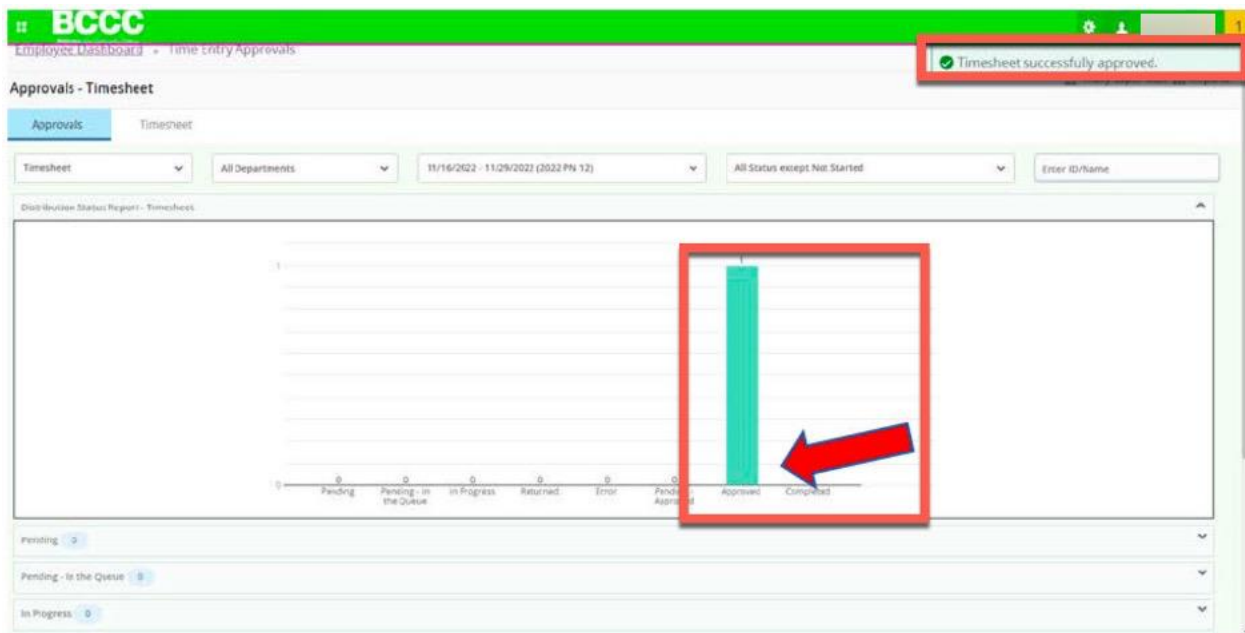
BCCC

Employee Dashboard • Time Entry Approvals

Timesheet successfully approved.

Approvals - Timesheet

Approvals Timesheet

Timesheet

All Departments

11/16/2022 - 11/29/2022 (2022 PN 12)

All Status except Not Started

Enter ID/Name

Distribution Status Report - Timesheet

1

1

0

0 0 0 0 0 0

Pending Pending - In the Queue In Progress Returned Error Pending Approval Approved Completed

Pending 0

Pending - In the Queue 0

In Progress 0